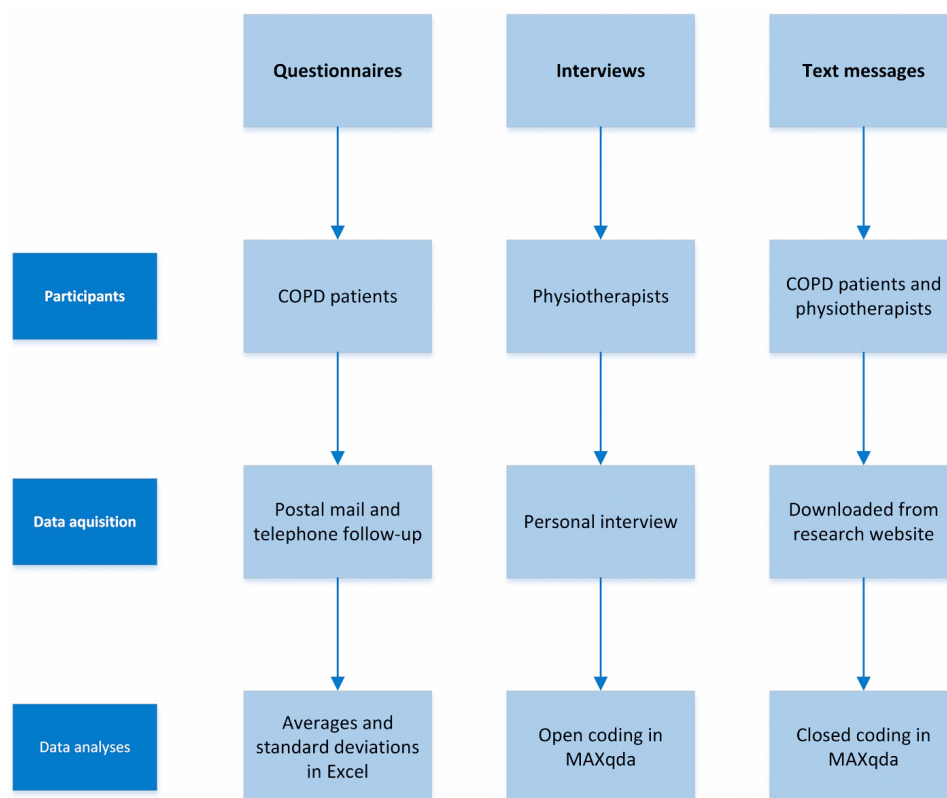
Questionnaires

Interviews

Text messages

Participants

COPD patients

Physiotherapists

COPD patients and physiotherapists

Data aquisition

Postal mail and telephone follow-up

Personal interview

Downloaded from research website

Data analyses

Averages and standard deviations in Excel

Open coding in MAXqda

Closed coding in MAXqda